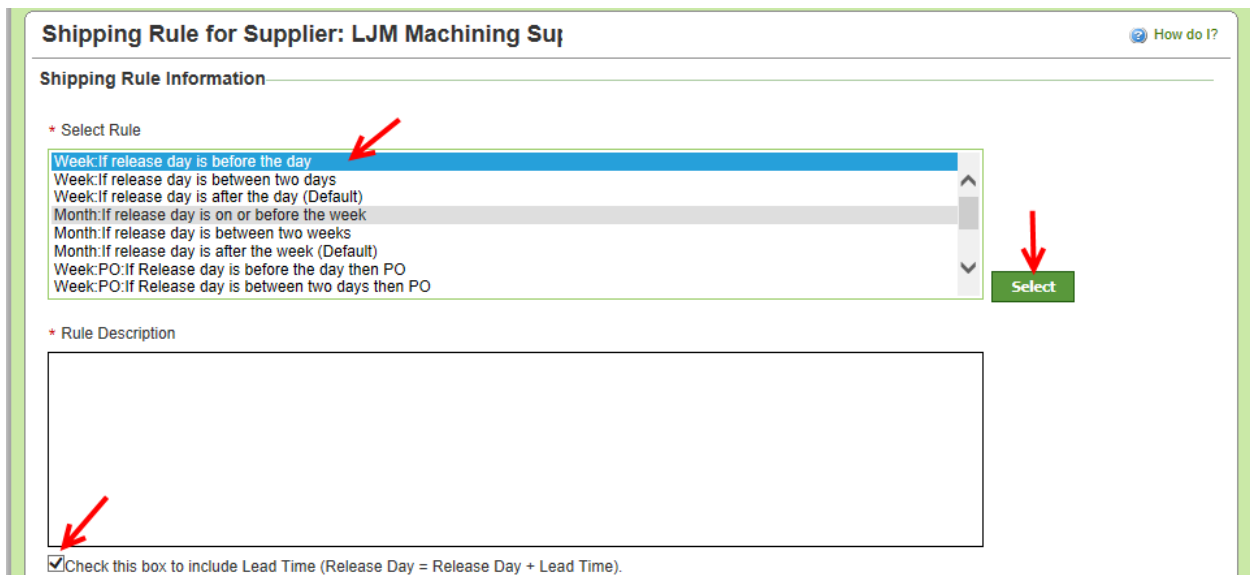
Shipping Rule for Supplier: LJM Machining Sup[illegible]

How do I?

Shipping Rule Information

* Select Rule

Week:If release day is before the day
Week:If release day is between two days
Week:If release day is after the day (Default)
Month:If release day is on or before the week
Month:If release day is between two weeks
Month:If release day is after the week (Default)
Week:PO:If Release day is before the day then PO
Week:PO:If Release day is between two days then PO

Select

* Rule Description

Check this box to include Lead Time (Release Day = Release Day + Lead Time).